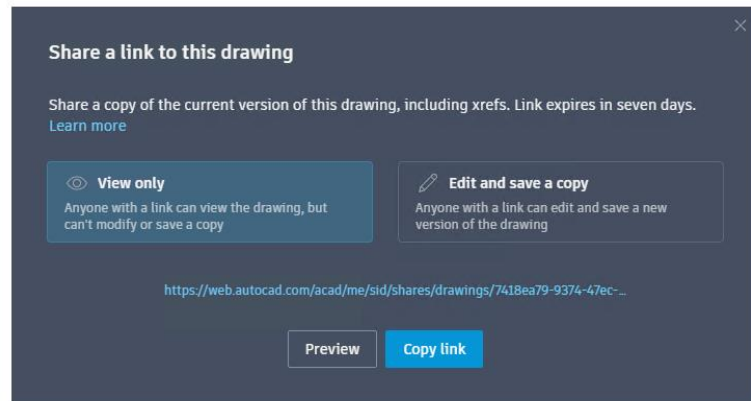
Share a link to this drawing

Share a copy of the current version of this drawing, including xrefs. Link expires in seven days. Learn more

View only
Anyone with a link can view the drawing, but can't modify or save a copy

Edit and save a copy
Anyone with a link can edit and save a new version of the drawing

https://web.autocad.com/acad/me/sid/shares/drawings/7418ea79-9374-47ec-...

Preview

Copy link